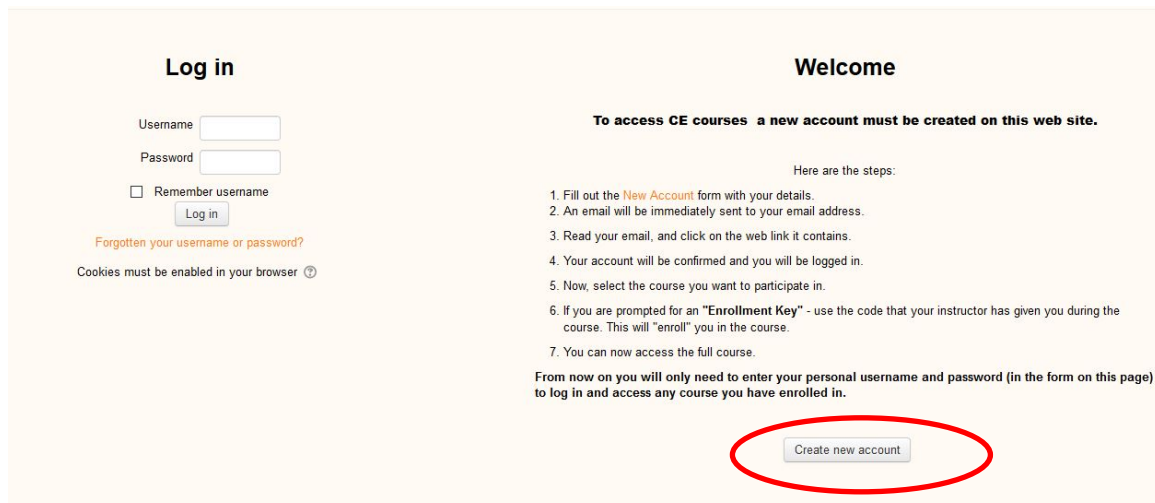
Log in

Username

Password

Remember username

Log in

Forgotten your username or password?

Cookies must be enabled in your browser

Welcome

To access CE courses a new account must be created on this web site.

Here are the steps:

1. Fill out the New Account form with your details.
2. An email will be immediately sent to your email address.
3. Read your email, and click on the web link it contains.
4. Your account will be confirmed and you will be logged in.
5. Now, select the course you want to participate in.
6. If you are prompted for an "Enrollment Key" - use the code that your instructor has given you during the course. This will "enroll" you in the course.
7. You can now access the full course.

From now on you will only need to enter your personal username and password (in the form on this page) to log in and access any course you have enrolled in.

Create new account